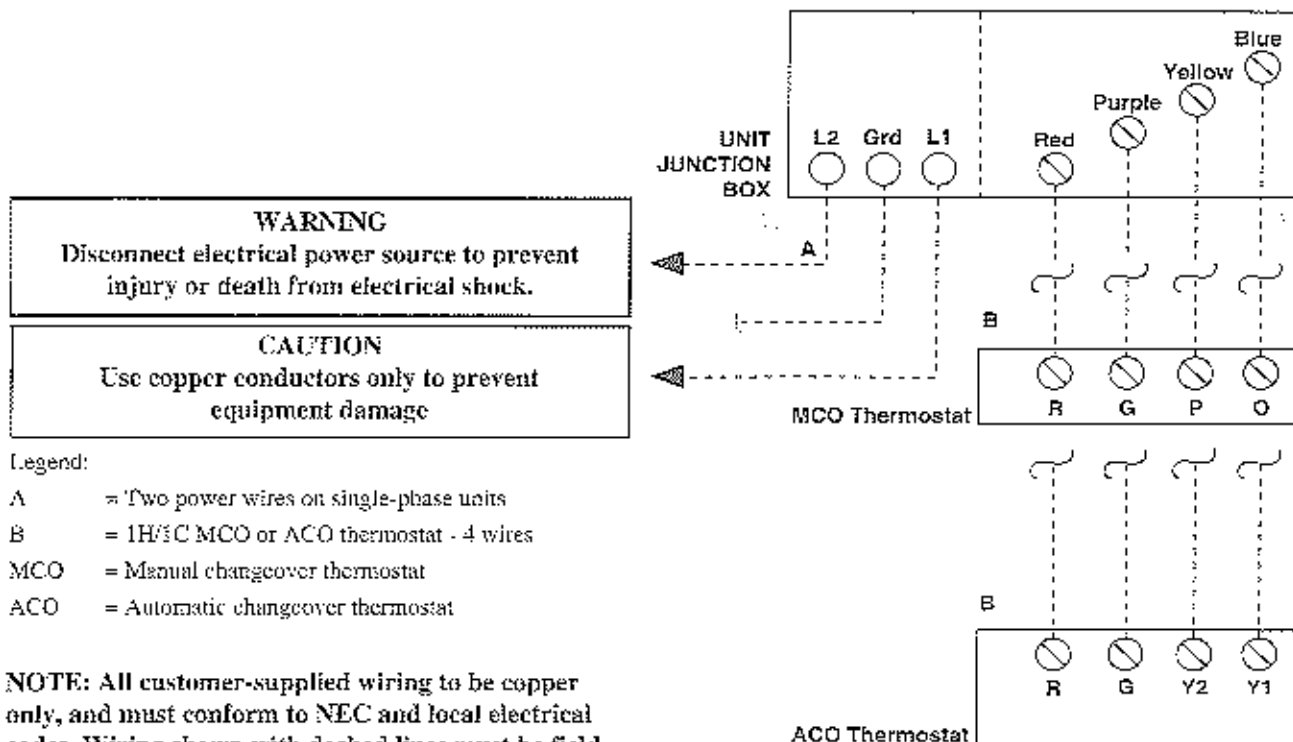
Blue
Yellow
Purple
UNIT JUNCTION BOX
L2
Grd
L1
Red

WARNING
Disconnect electrical power source to prevent injury or death from electrical shock.

A

CAUTION
Use copper conductors only to prevent equipment damage

B

MCO Thermostat
R
G
P
O

Legend:
A = Two power wires on single-phase units
B = 1H/1C MCO or ACO thermostat - 4 wires
MCO = Manual changeover thermostat
ACO = Automatic changeover thermostat

B

R
G
Y2
Y1

NOTE: All customer-supplied wiring to be copper only, and must conform to NEC and local electrical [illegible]

ACO Thermostat